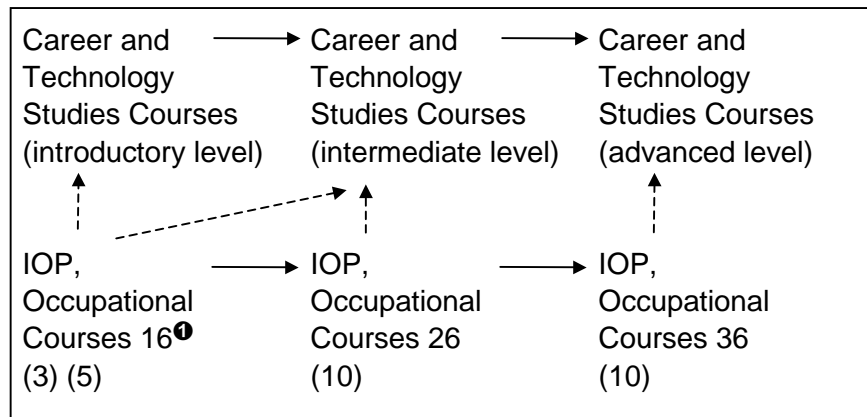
Career and Technology Studies Courses (introductory level)

Career and Technology Studies Courses (intermediate level)

Career and Technology Studies Courses (advanced level)

IOP, Occupational Courses 16❶ (3) (5)

IOP, Occupational Courses 26 (10)

IOP, Occupational Courses 36 (10)